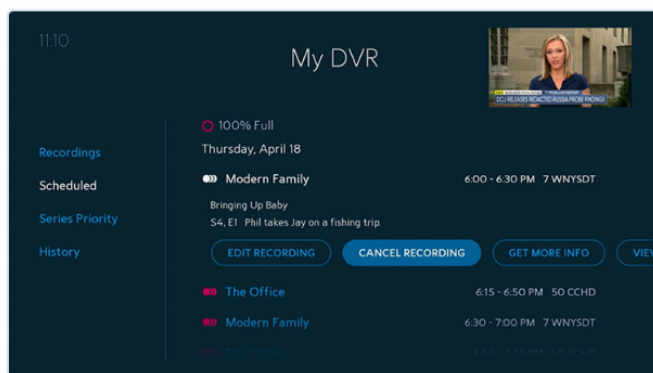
11:10

My DVR

DOJ RELEASES REDACTED RUSSIA PROBE FINDINGS

Recordings

Scheduled

Series Priority

History

100% Full

Thursday, April 18

Modern Family

6:00 - 6:30 PM 7 WNYSDT

Bringing Up Baby

S4, E1 Phil takes Jay on a fishing trip.

EDIT RECORDING

CANCEL RECORDING

GET MORE INFO

VIEW

The Office

6:15 - 6:50 PM 50 CCHD

Modern Family

6:30 - 7:00 PM 7 WNYSDT

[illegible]